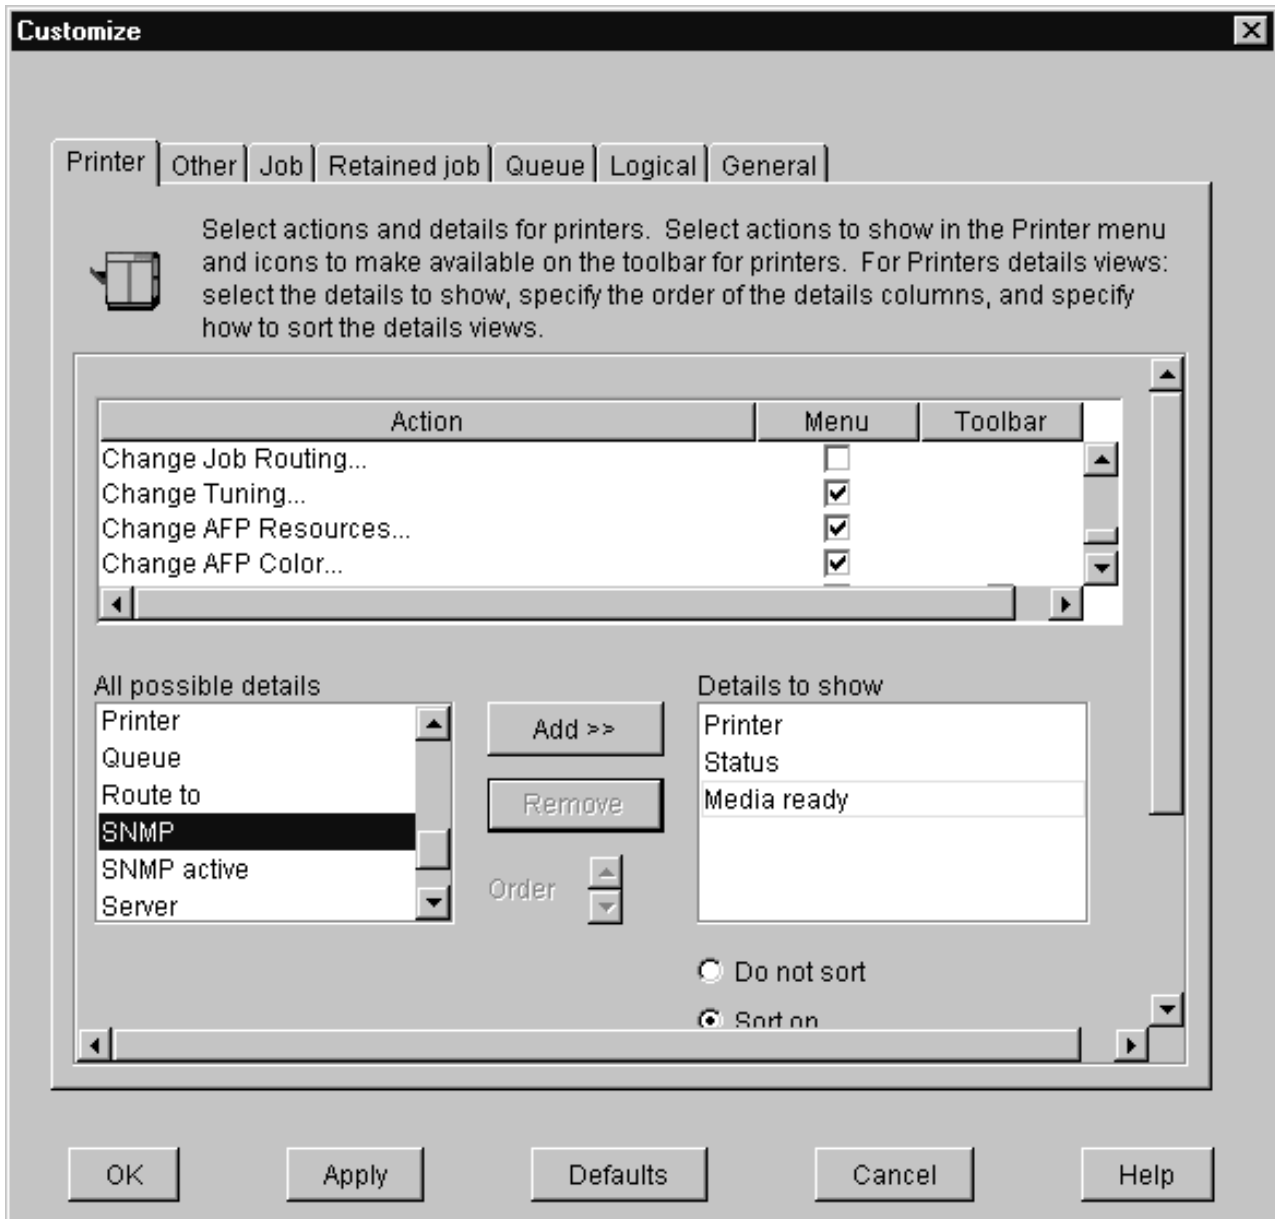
Customize

Printer | Other | Job | Retained job | Queue | Logical | General

Select actions and details for printers. Select actions to show in the Printer menu and icons to make available on the toolbar for printers. For Printers details views: select the details to show, specify the order of the details columns, and specify how to sort the details views.

| Action | Menu | Toolbar |
|---|---|---|
| Change Job Routing... | ☐ | |
| Change Tuning... | ☑ | |
| Change AFP Resources... | ☑ | |
| Change AFP Color... | ☑ | |

All possible details
Printer
Queue
Route to
SNMP
SNMP active
Server

Add >>
Remove
Order

Details to show
Printer
Status
Media ready

Do not sort
Sort on

OK
Apply
Defaults
Cancel
Help